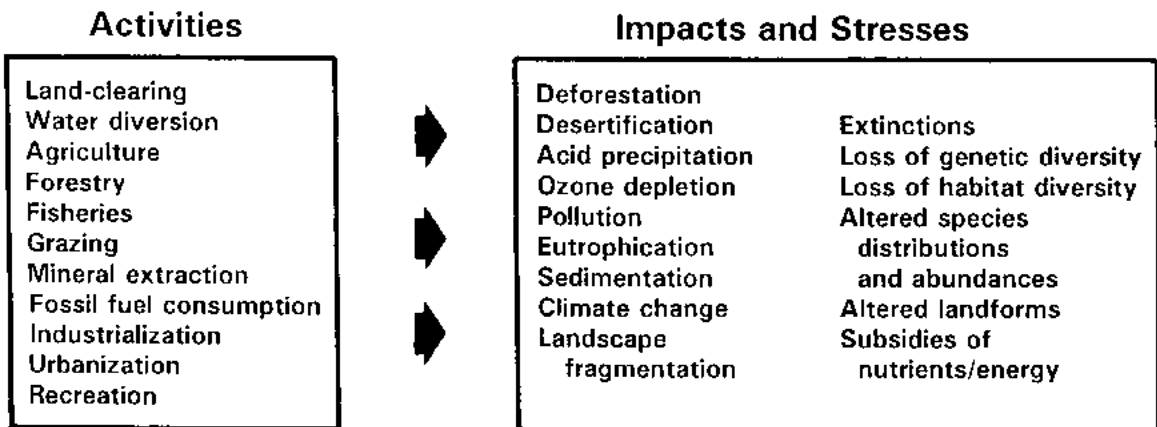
Activities

Land-clearing
Water diversion
Agriculture
Forestry
Fisheries
Grazing
Mineral extraction
Fossil fuel consumption
Industrialization
Urbanization
Recreation

Impacts and Stresses

Deforestation
Desertification
Acid precipitation
Ozone depletion
Pollution
Eutrophication
Sedimentation
Climate change
Landscape fragmentation

Extinctions
Loss of genetic diversity
Loss of habitat diversity
Altered species distributions and abundances
Altered landforms
Subsidies of nutrients/energy